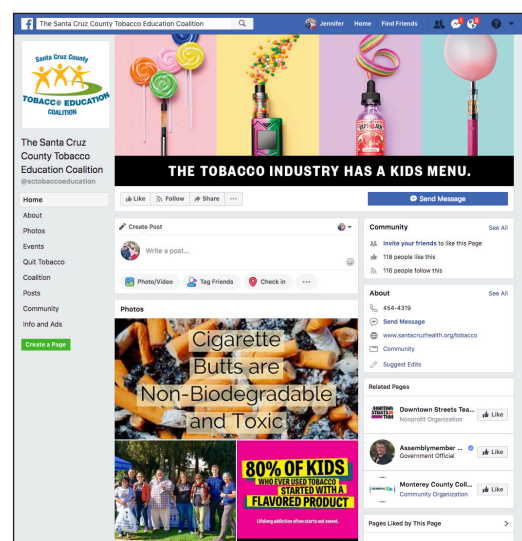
The Santa Cruz County Tobacco Education Coalition

Jennifer Home Find Friends

Santa Cruz County
TOBACCO EDUCATION
COALITION

The Santa Cruz County Tobacco Education Coalition
@sctobaccoeducation

Home
About
Photos
Events
Quit Tobacco
Coalition
Posts
Community
Info and Ads

Create a Page

THE TOBACCO INDUSTRY HAS A KIDS MENU.

Like Follow Share ···

Send Message

Create Post

Write a post...

Photo/Video Tag Friends Check in ···

Photos

Cigarette Butts are Non-Biodegradable and Toxic

80% OF KIDS WHO EVER USED TOBACCO STARTED WITH A FLAVORED PRODUCT

Lifelong addiction often starts out sweet.

Community See All

Invite your friends to like this Page

118 people like this

116 people follow this

About See All

454-4319

Send Message

www.santacruzhealth.org/tobacco

Community

Suggest Edits

Related Pages

Downtown Streets Tea...
Nonprofit Organization
Like

Assemblymember ...
Government Official
Like

Monterey County Coll...
Community Organization
Like

Pages Liked by This Page